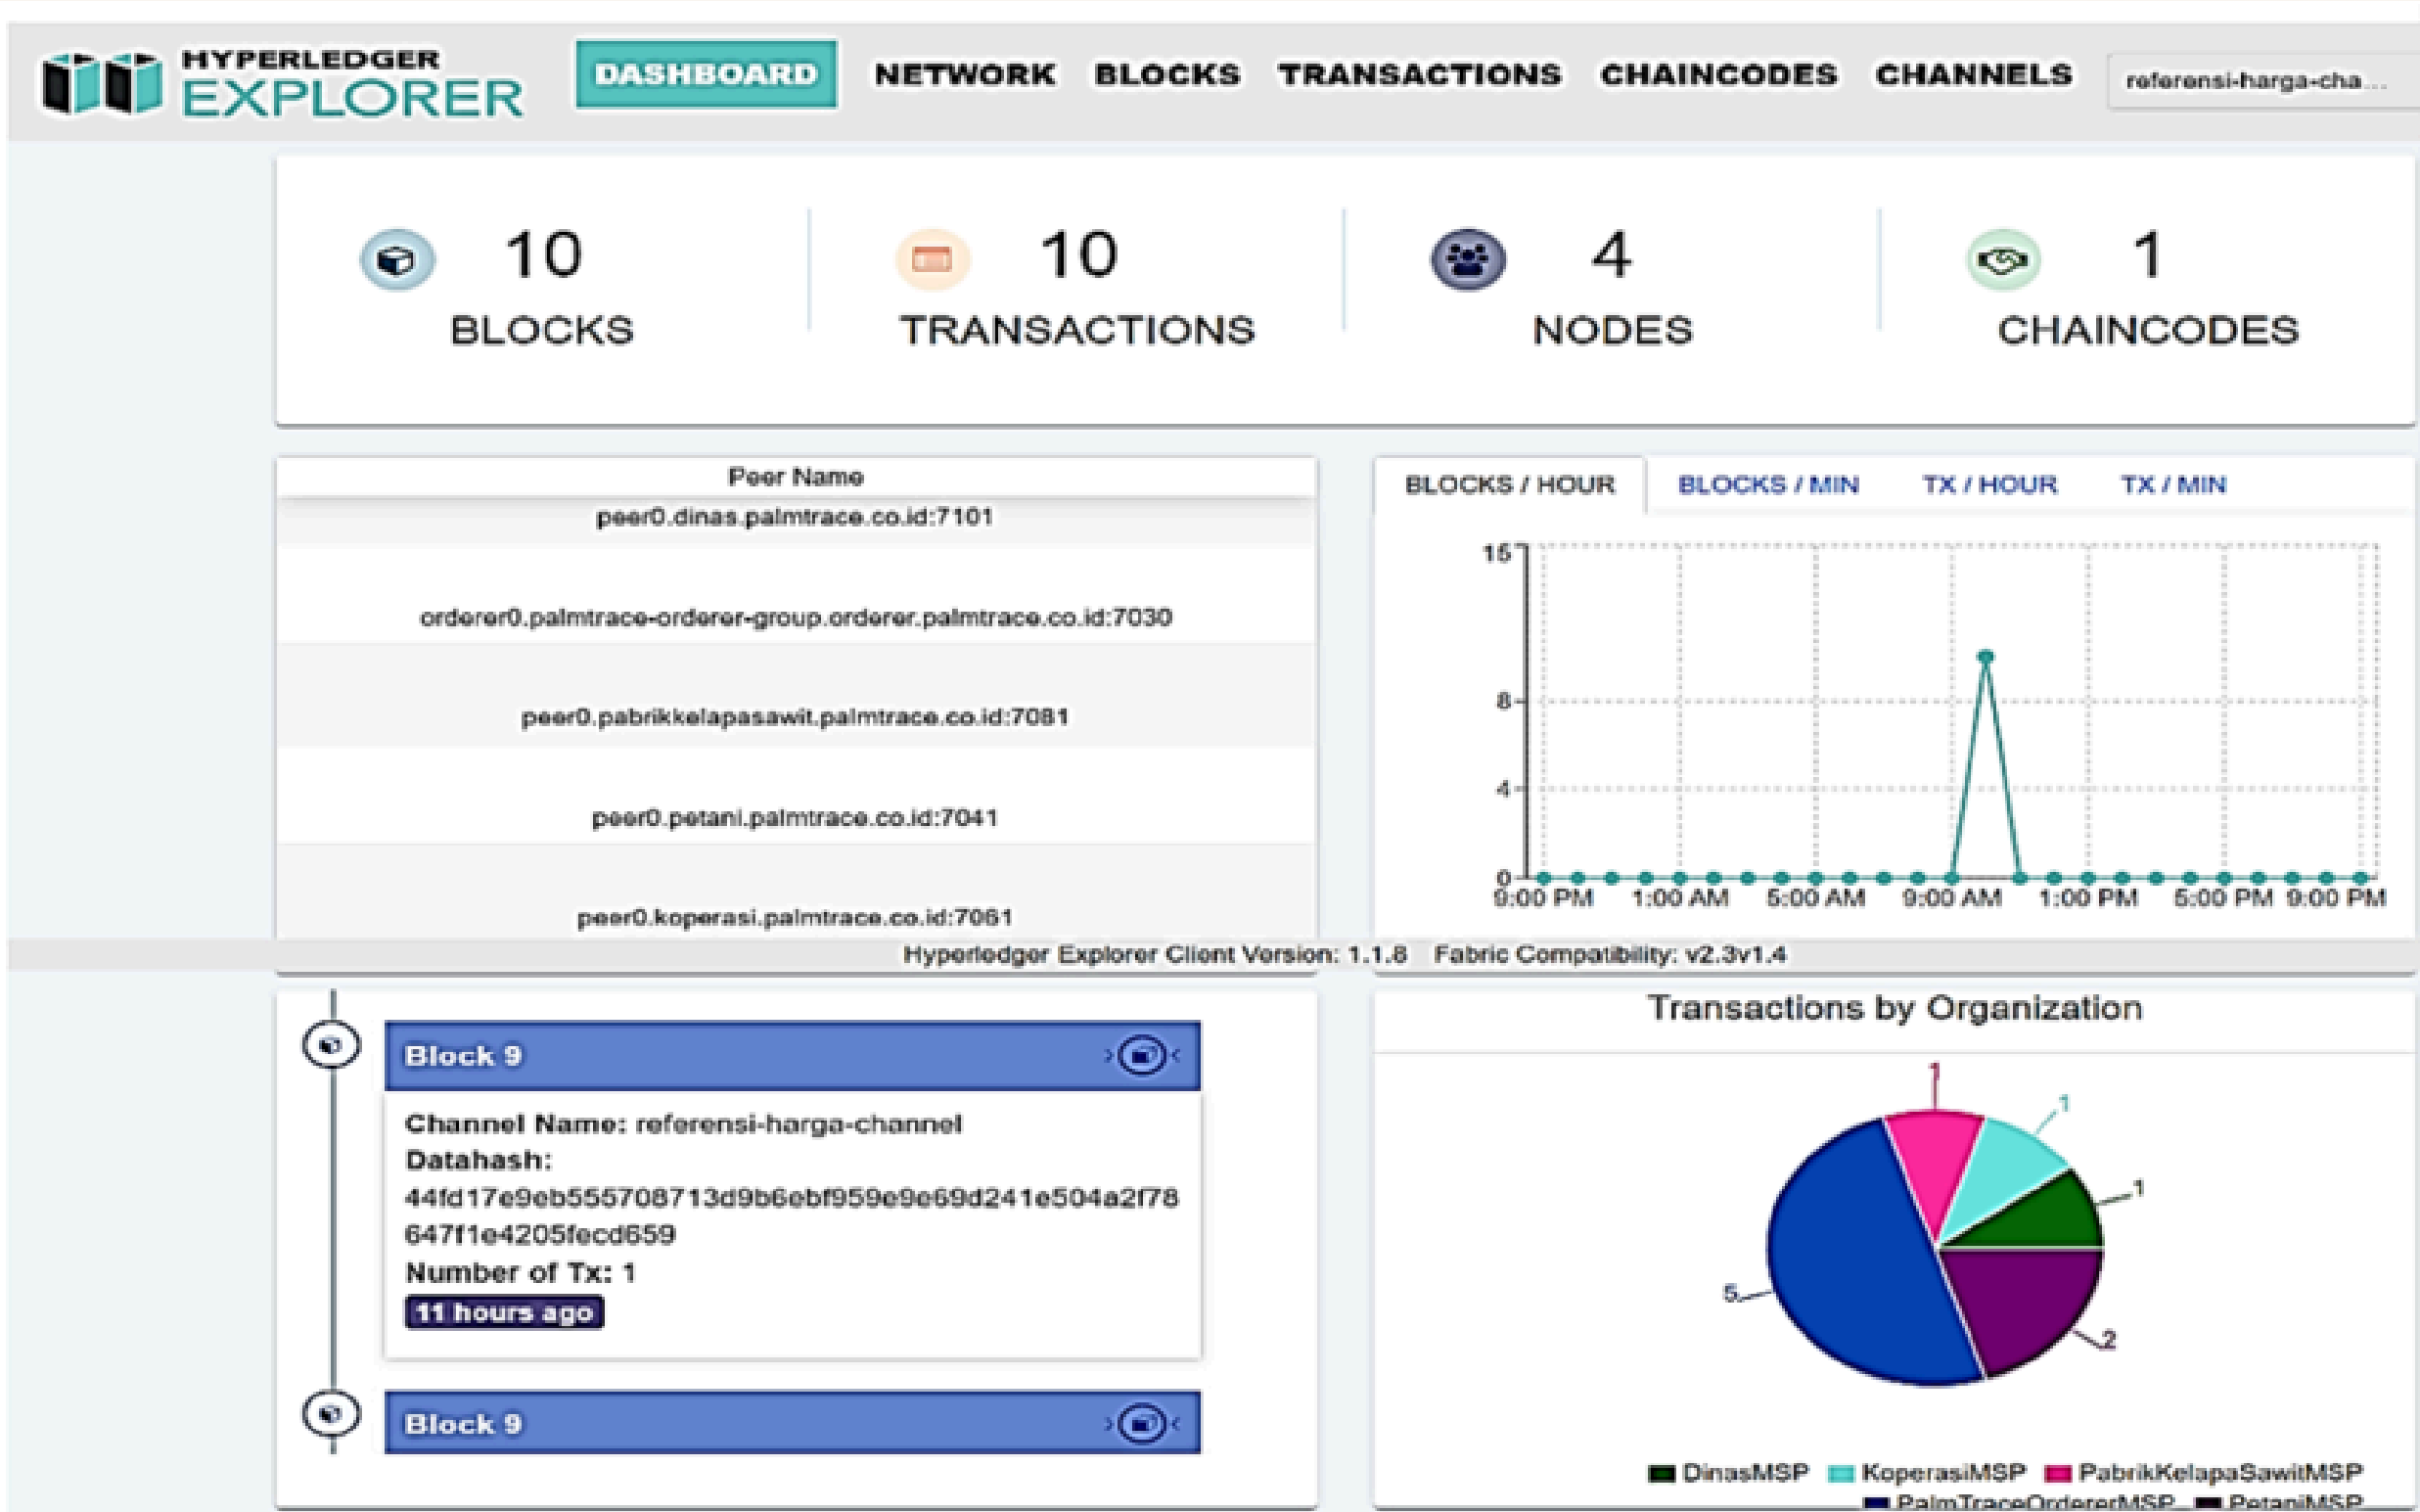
HYPERLEDGER EXPLORER

DASHBOARD NETWORK BLOCKS TRANSACTIONS CHAINCODES CHANNELS referensi-harga-cha...

10 BLOCKS

10 TRANSACTIONS

4 NODES

1 CHAINCODES

| Peer Name |
|---|
| peer0.dinas.palmtrace.co.id:7101 |
| orderer0.palmtrace-orderer-group.orderer.palmtrace.co.id:7030 |
| peer0.pabrikkelapasawit.palmtrace.co.id:7081 |
| peer0.petani.palmtrace.co.id:7041 |
| peer0.koperasi.palmtrace.co.id:7061 |

BLOCKS / HOUR BLOCKS / MIN TX / HOUR TX / MIN

15
8
4
0
9:00 PM 1:00 AM 5:00 AM 9:00 AM 1:00 PM 5:00 PM 9:00 PM

Hyperledger Explorer Client Version: 1.1.8 Fabric Compatibility: v2.3v1.4

Block 9

Channel Name: referensi-harga-channel
Datahash:
44fd17e9eb555708713d9b6ebf959e9e69d241e504a2f78647f1e4205fecd659
Number of Tx: 1
11 hours ago

Block 9

Transactions by Organization

1
1
1
5
2

DinasMSP KoperasiMSP PabrikKelapaSawitMSP PalmTraceOrdererMSP PetaniMSP